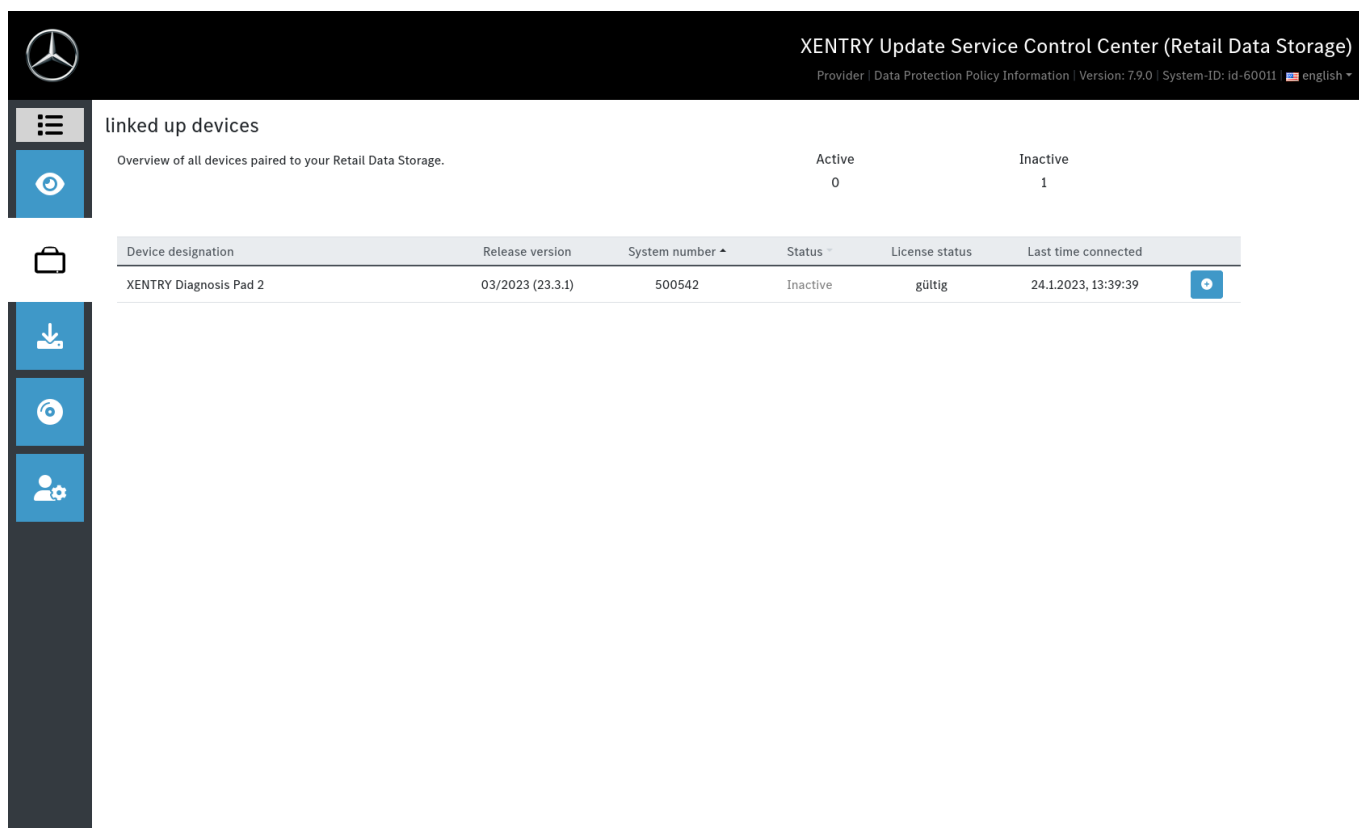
XENTRY Update Service Control Center (Retail Data Storage)

Provider | Data Protection Policy Information | Version: 7.9.0 | System-ID: id-60011 | english

linked up devices

Overview of all devices paired to your Retail Data Storage.

Active
0

Inactive
1

| Device designation | Release version | System number | Status | License status | Last time connected | |
|---|---|---|---|---|---|---|
| XENTRY Diagnosis Pad 2 | 03/2023 (23.3.1) | 500542 | Inactive | gültig | 24.1.2023, 13:39:39 | |